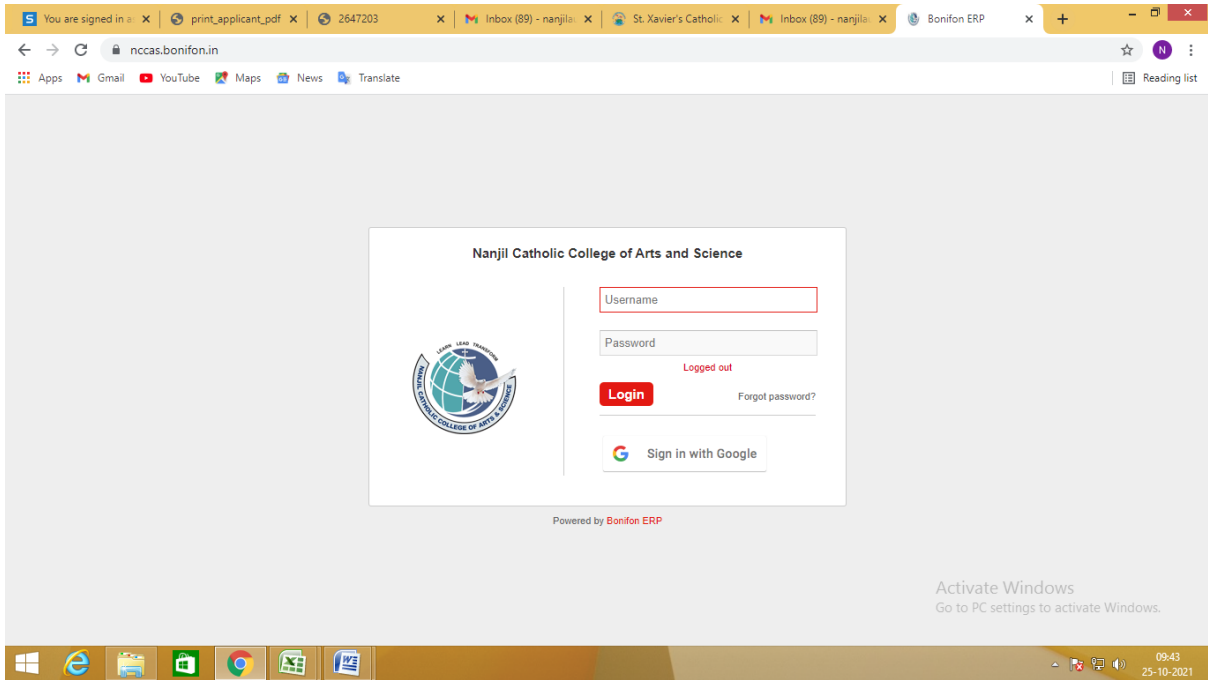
You are signed in a ×
print_applicant_pdf ×
2647203 ×
Inbox (89) - nanjila ×
St. Xavier's Catholic ×
Inbox (89) - nanjila ×
Bonifon ERP ×
+

nccas.bonifon.in

Apps Gmail YouTube Maps News Translate Reading list

Nanjil Catholic College of Arts and Science

LEARN LEAD TRANSFORM
NANJIL CATHOLIC COLLEGE OF ARTS & SCIENCE

Username

Password

Logged out

Login

Forgot password?

Sign in with Google

Powered by Bonifon ERP

Activate Windows
Go to PC settings to activate Windows.

09:43
25-10-2021